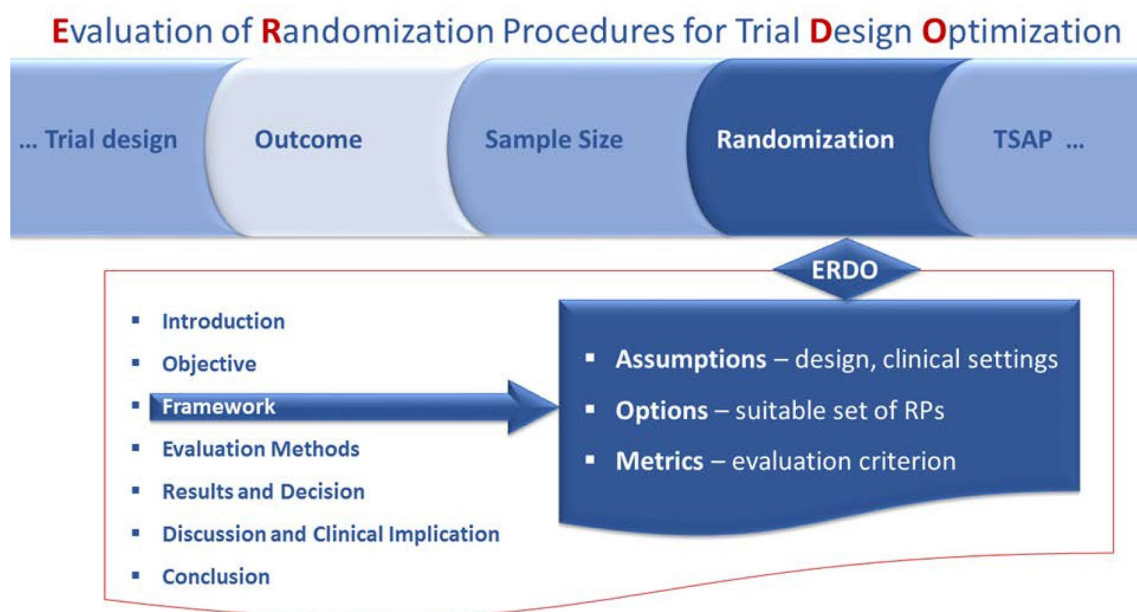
Evaluation of Randomization Procedures for Trial Design Optimization

... Trial design

Outcome

Sample Size

Randomization

TSAP ...

ERDO

- Introduction
- Objective
- Framework
- Evaluation Methods
- Results and Decision
- Discussion and Clinical Implication
- Conclusion

- Assumptions – design, clinical settings
- Options – suitable set of RPs
- Metrics – evaluation criterion